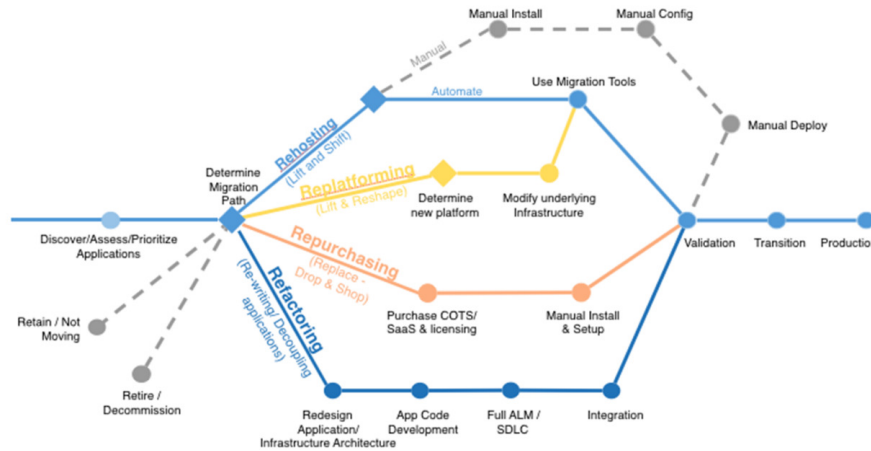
Manual Install

Manual Config

Manual

Automate

Use Migration Tools

Manual Deploy

Rehosting
(Lift and Shift)

Determine Migration Path

Replatforming
(Lift & Reshape)

Determine new platform

Modify underlying Infrastructure

Discover/Assess/Prioritize Applications

Repurchasing
(Replace - Drop & Shop)

Validation

Transition

Productio

Refactoring
(Re-writing/ Decoupling applications)

Retain / Not Moving

Purchase COTS/ SaaS & licensing

Manual Install & Setup

Retire / Decommission

Redesign Application/ Infrastructure Architecture

App Code Development

Full ALM / SDLC

Integration